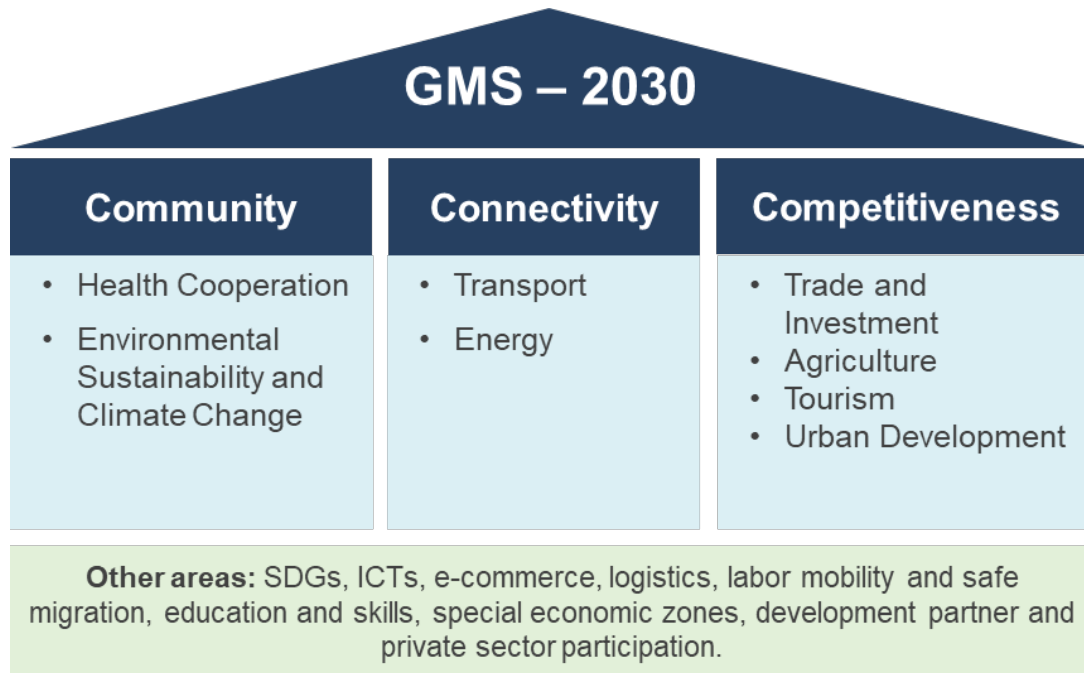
GMS – 2030

Community

- Health Cooperation
- Environmental Sustainability and Climate Change

Connectivity

- Transport
- Energy

Competitiveness

- Trade and Investment
- Agriculture
- Tourism
- Urban Development

Other areas: SDGs, ICTs, e-commerce, logistics, labor mobility and safe migration, education and skills, special economic zones, development partner and private sector participation.